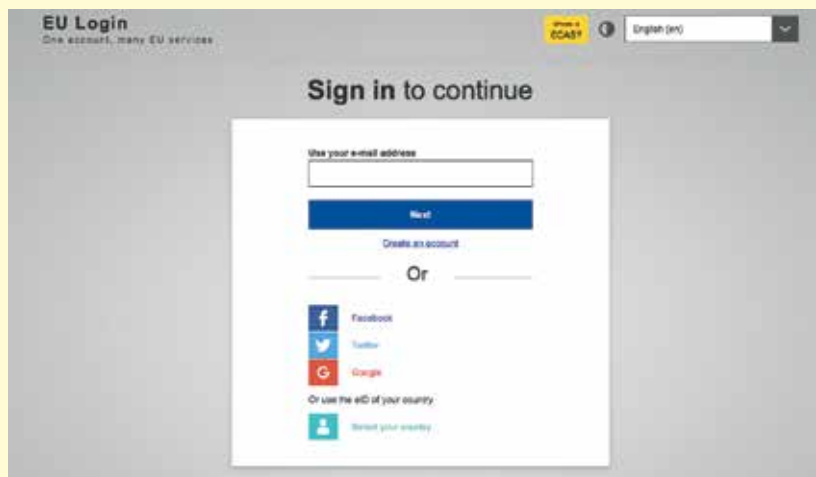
EU Login
One account, many EU services

Where is ECAS?

English (en)

Sign in to continue

Use your e-mail address

Next

Create an account

Or

Facebook

Twitter

Google

Or use the eID of your country

Select your country